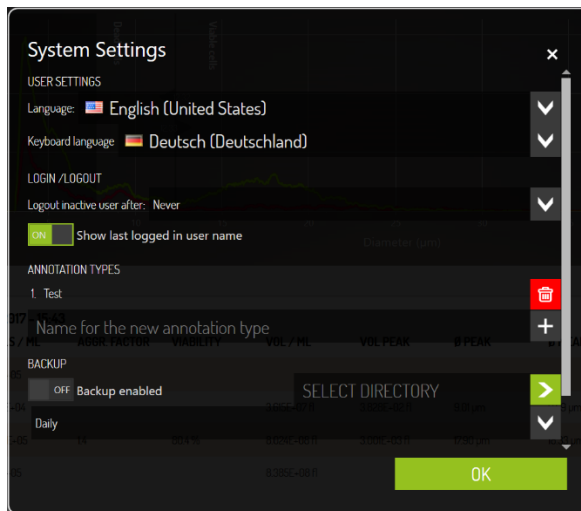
System Settings
×

USER SETTINGS

Language: English (United States)

Keyboard language Deutsch (Deutschland)

LOGIN /LOGOUT

Logout inactive user after: Never

ON Show last logged in user name

ANNOTATION TYPES

1. Test

Name for the new annotation type

BACKUP

OFF Backup enabled

SELECT DIRECTORY

Daily

OK